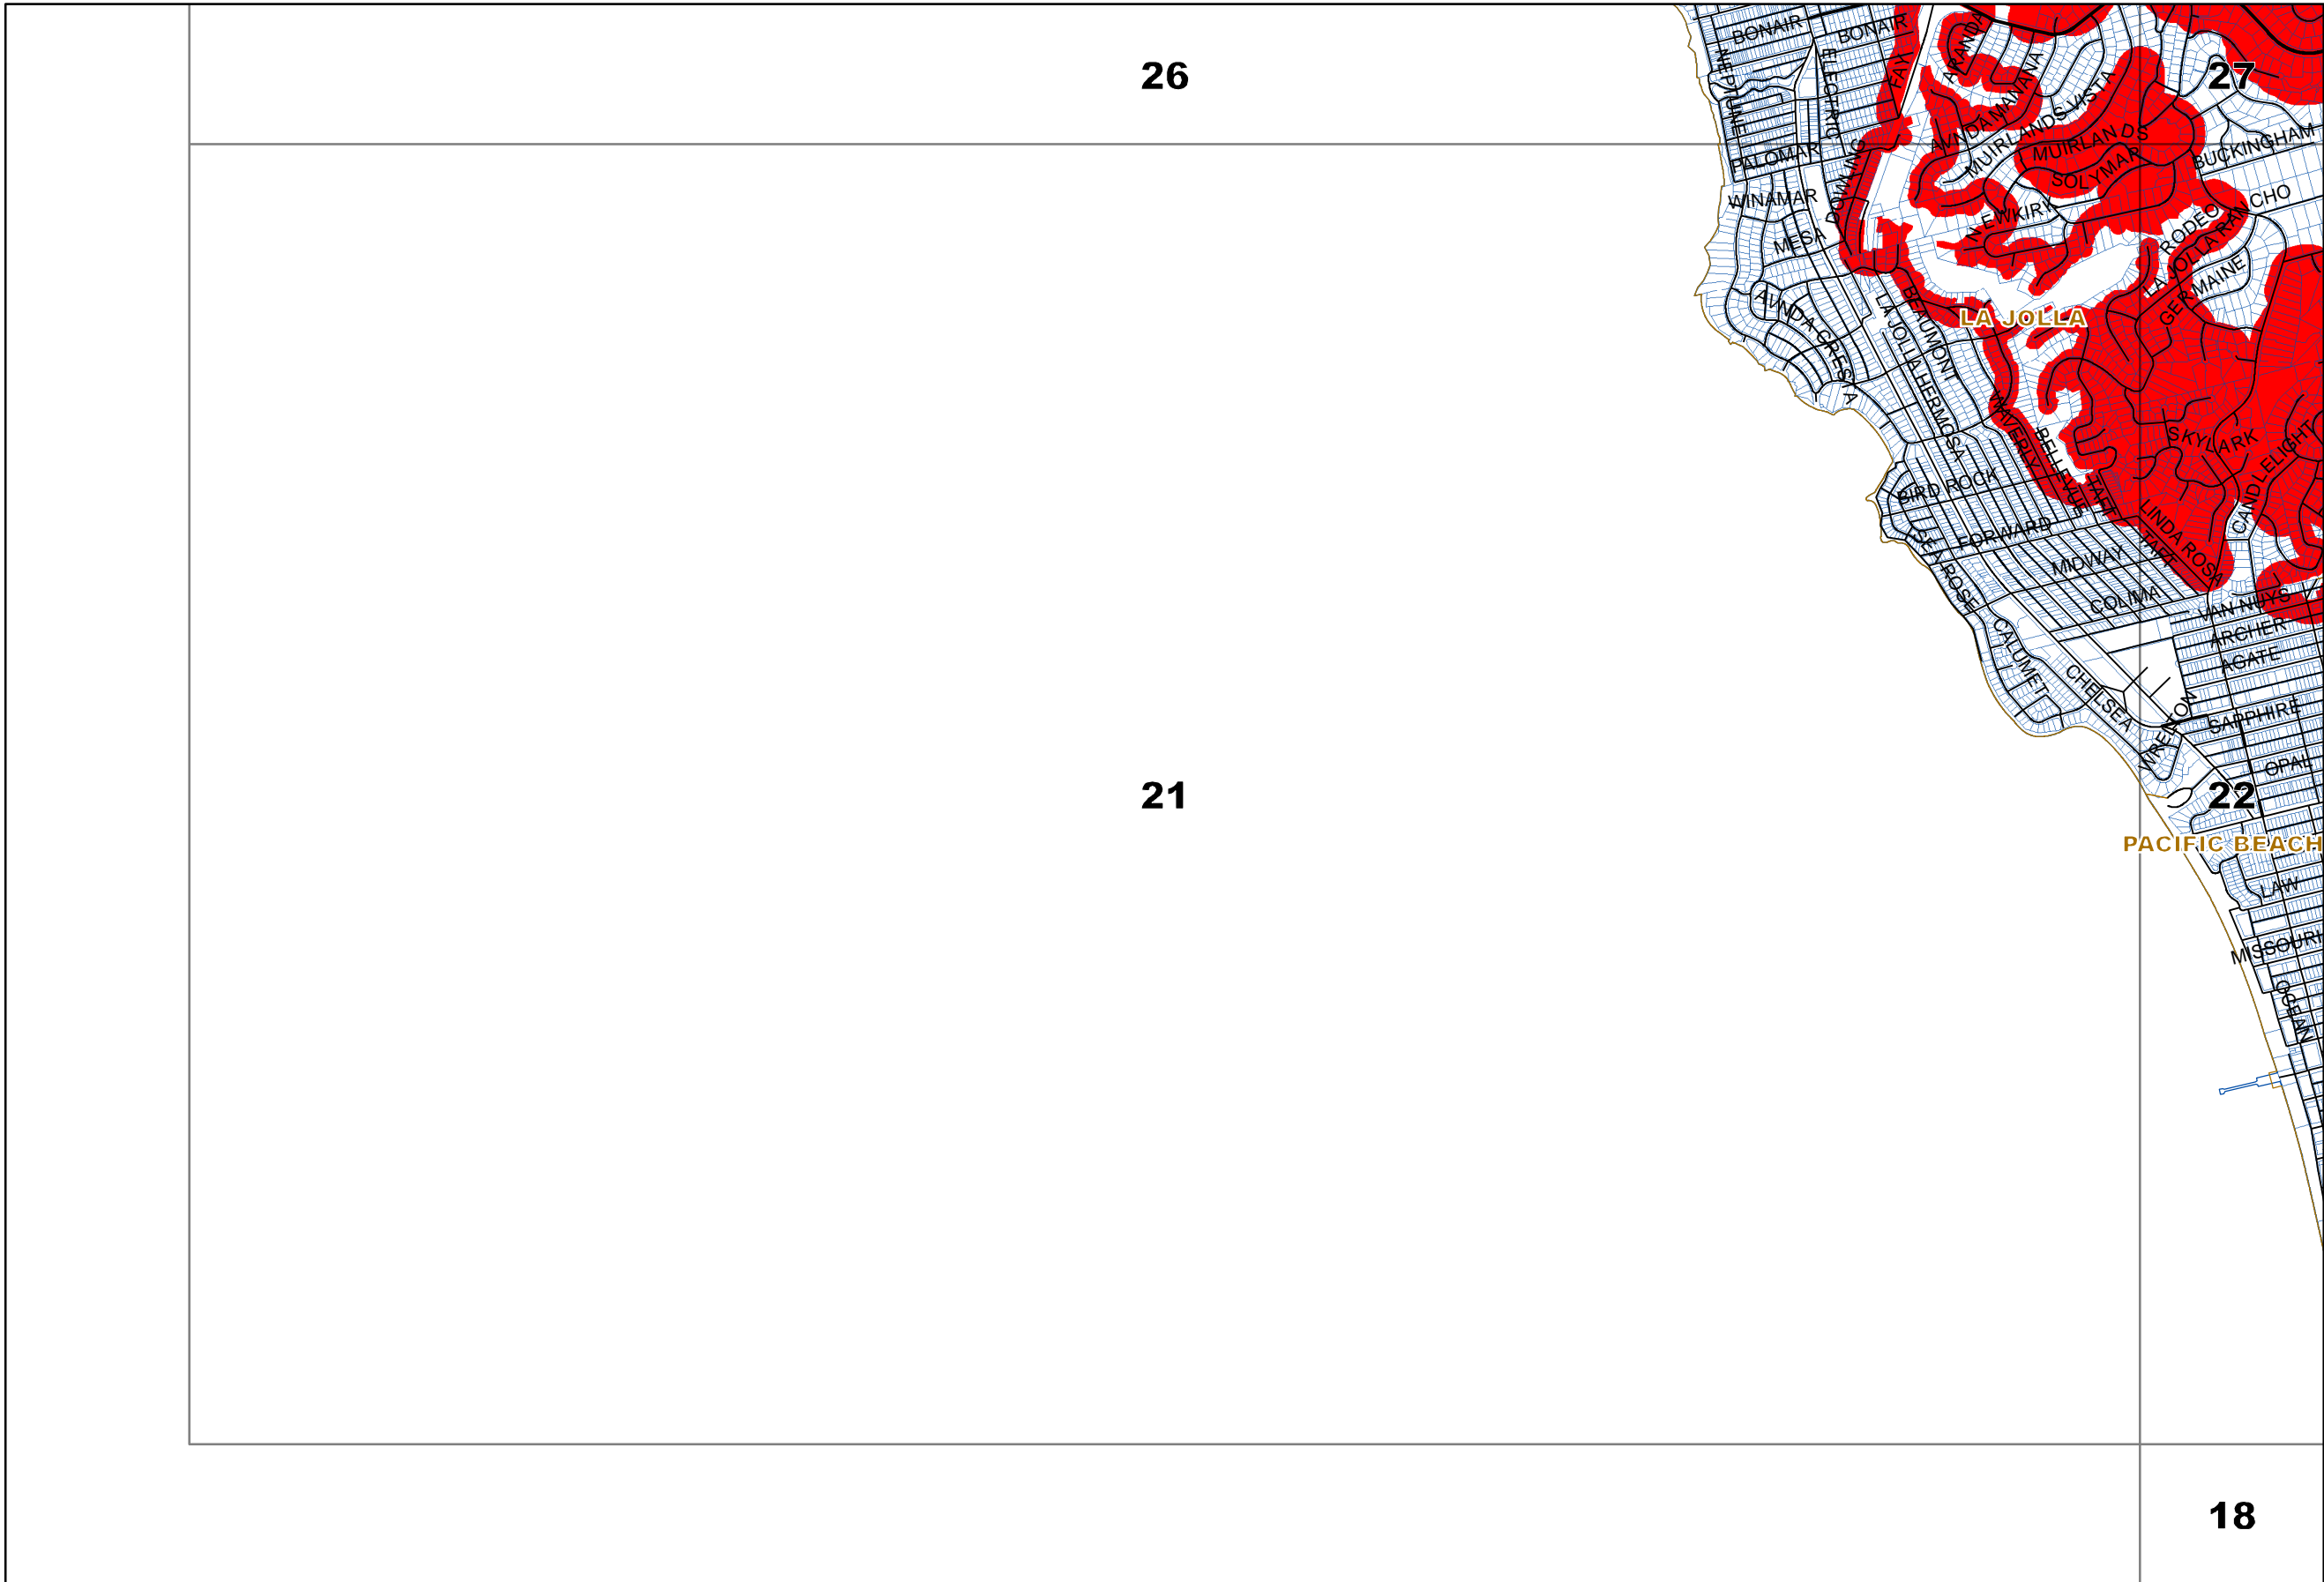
26

27

BONAIR
BONAIR
NEPTUNE
ELECTRIC
FAY
ARDATH
AVENIDA MANANA
MUIRLANDS VISTA
MUIRLANDS
SOLYMAR
BUCKINGHAM
PALOMAR
DOWLING
WINAMAR
NEWKIRK
RODEO
RANCHO
LA JOLLA
MESA
GERMAINE
AVENIDA CRESTA
BEAUMONT
LA JOLLA
LA JOLLA HERMOSA
WAVERLY
BELLEVUE
SKYLARK
CANDLELIGHT
BIRD ROCK
TAFT
LINDA ROSA
FORWARD
MIDWAY
SEA ROSE
COLIMA
VAN NUYS
ARCHER
AGATE
CALUMET
CHELSEA
SAPPHIRE
WRELTON
OPAL

21

22

PACIFIC BEACH
LAW
MISSOURI
OCEAN

18